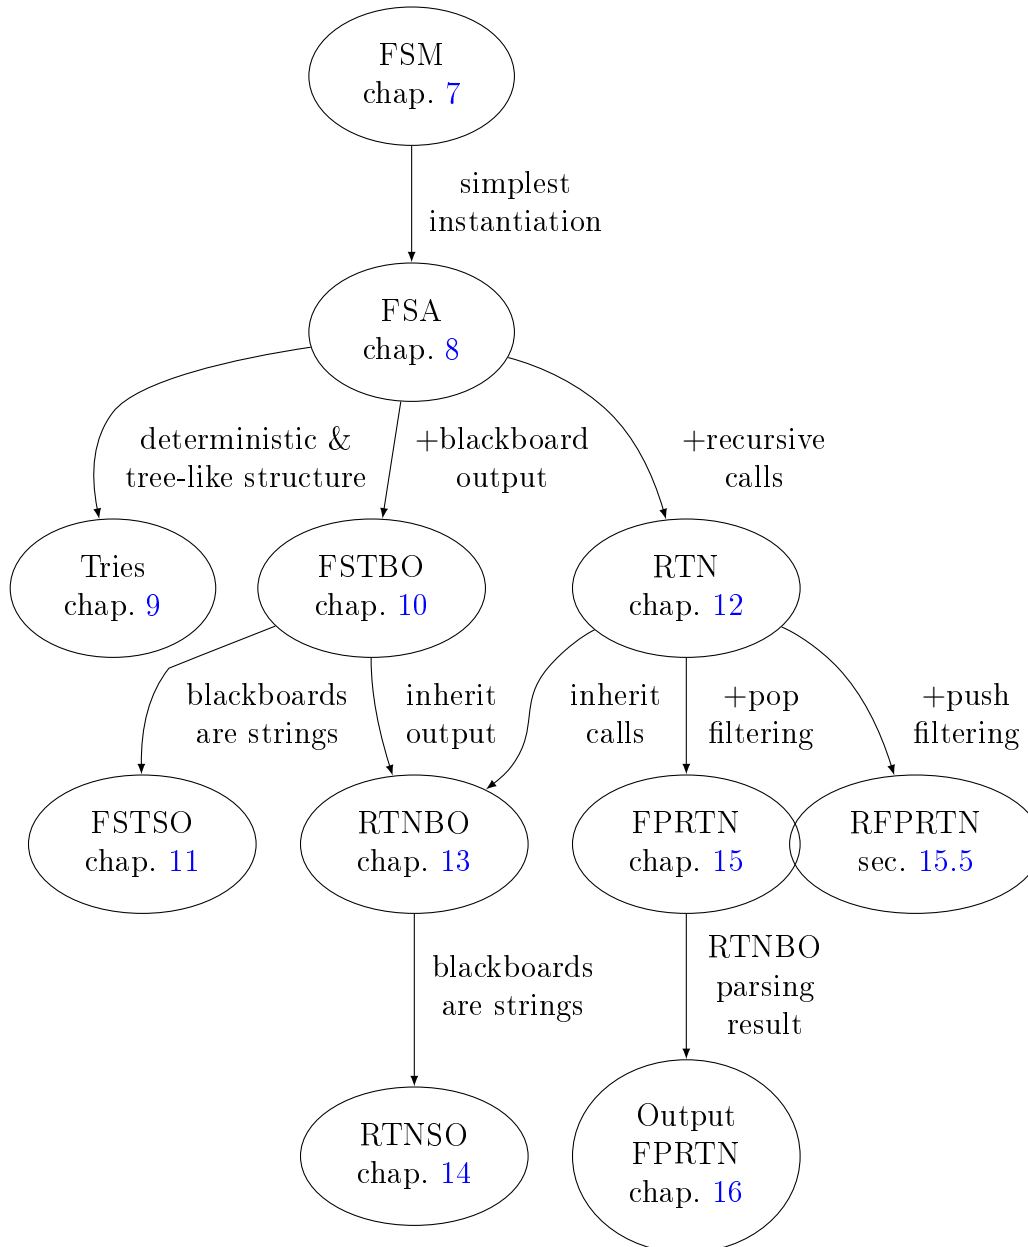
FSM
chap. 7

simplest
instantiation

FSA
chap. 8

deterministic &
tree-like structure

+blackboard
output

+recursive
calls

Tries
chap. 9

FSTBO
chap. 10

RTN
chap. 12

blackboards
are strings

inherit
output

inherit
calls

+pop
filtering

+push
filtering

FSTSO
chap. 11

RTNBO
chap. 13

FPRTN
chap. 15

RFPRTN
sec. 15.5

blackboards
are strings

RTNBO
parsing
result

RTNSO
chap. 14

Output
FPRTN
chap. 16